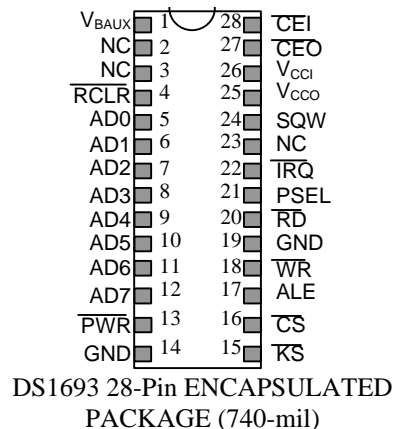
$V_{BAUX}$ 1
NC 2
NC 3
$\overline{RCLR}$ 4
AD0 5
AD1 6
AD2 7
AD3 8
AD4 9
AD5 10
AD6 11
AD7 12
$\overline{PWR}$ 13
GND 14

28 $\overline{CEI}$
27 $\overline{CEO}$
26 $V_{CCI}$
25 $V_{CCO}$
24 SQW
23 NC
22 $\overline{IRQ}$
21 PSEL
20 $\overline{RD}$
19 GND
18 $\overline{WR}$
17 ALE
16 $\overline{CS}$
15 $\overline{KS}$

DS1693 28-Pin ENCAPSULATED PACKAGE (740-mil)